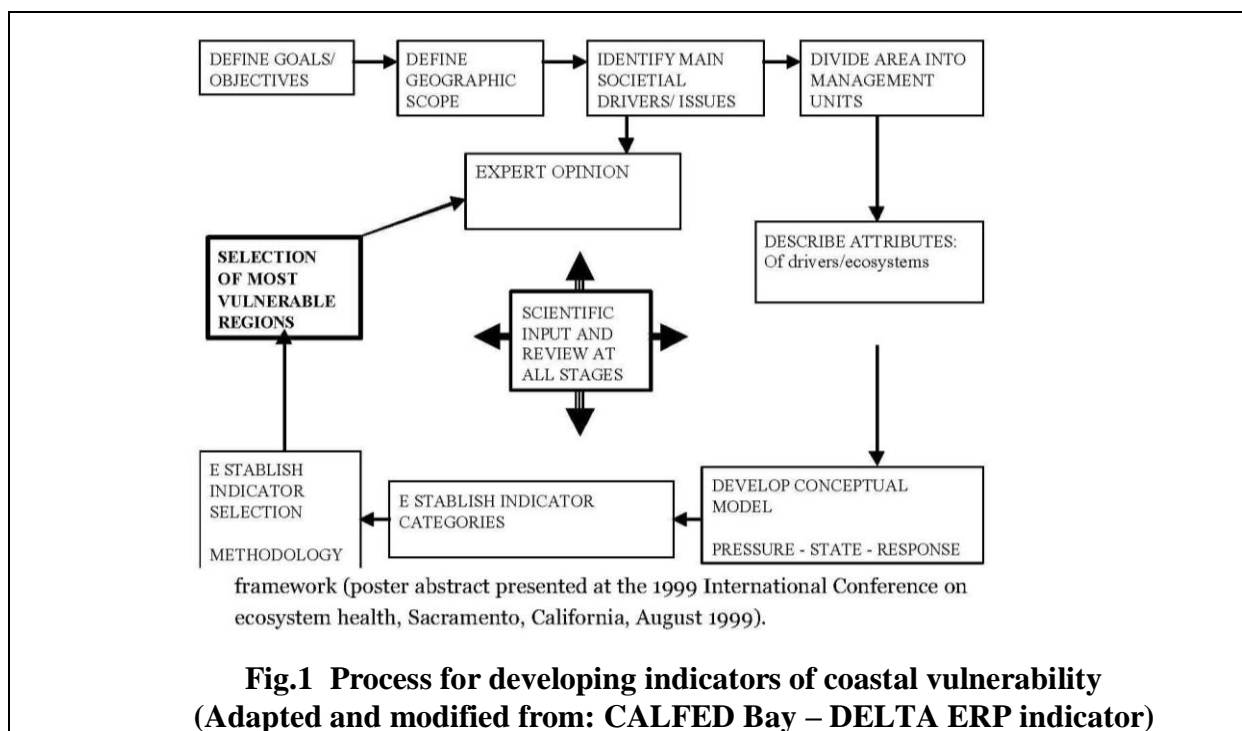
DEFINE GOALS/ OBJECTIVES

DEFINE GEOGRAPHIC SCOPE

IDENTIFY MAIN SOCIETIAL DRIVERS/ ISSUES

DIVIDE AREA INTO MANAGEMENT UNITS

EXPERT OPINION

DESCRIBE ATTRIBUTES: Of drivers/ecosystems

SELECTION OF MOST VULNERABLE REGIONS

SCIENTIFIC INPUT AND REVIEW AT ALL STAGES

E STABLISH INDICATOR SELECTION

METHODOLOGY

E STABLISH INDICATOR CATEGORIES

DEVELOP CONCEPTUAL MODEL

PRESSURE - STATE - RESPONSE

framework (poster abstract presented at the 1999 International Conference on ecosystem health, Sacramento, California, August 1999).

Fig.1 Process for developing indicators of coastal vulnerability (Adapted and modified from: CALFED Bay – DELTA ERP indicator)